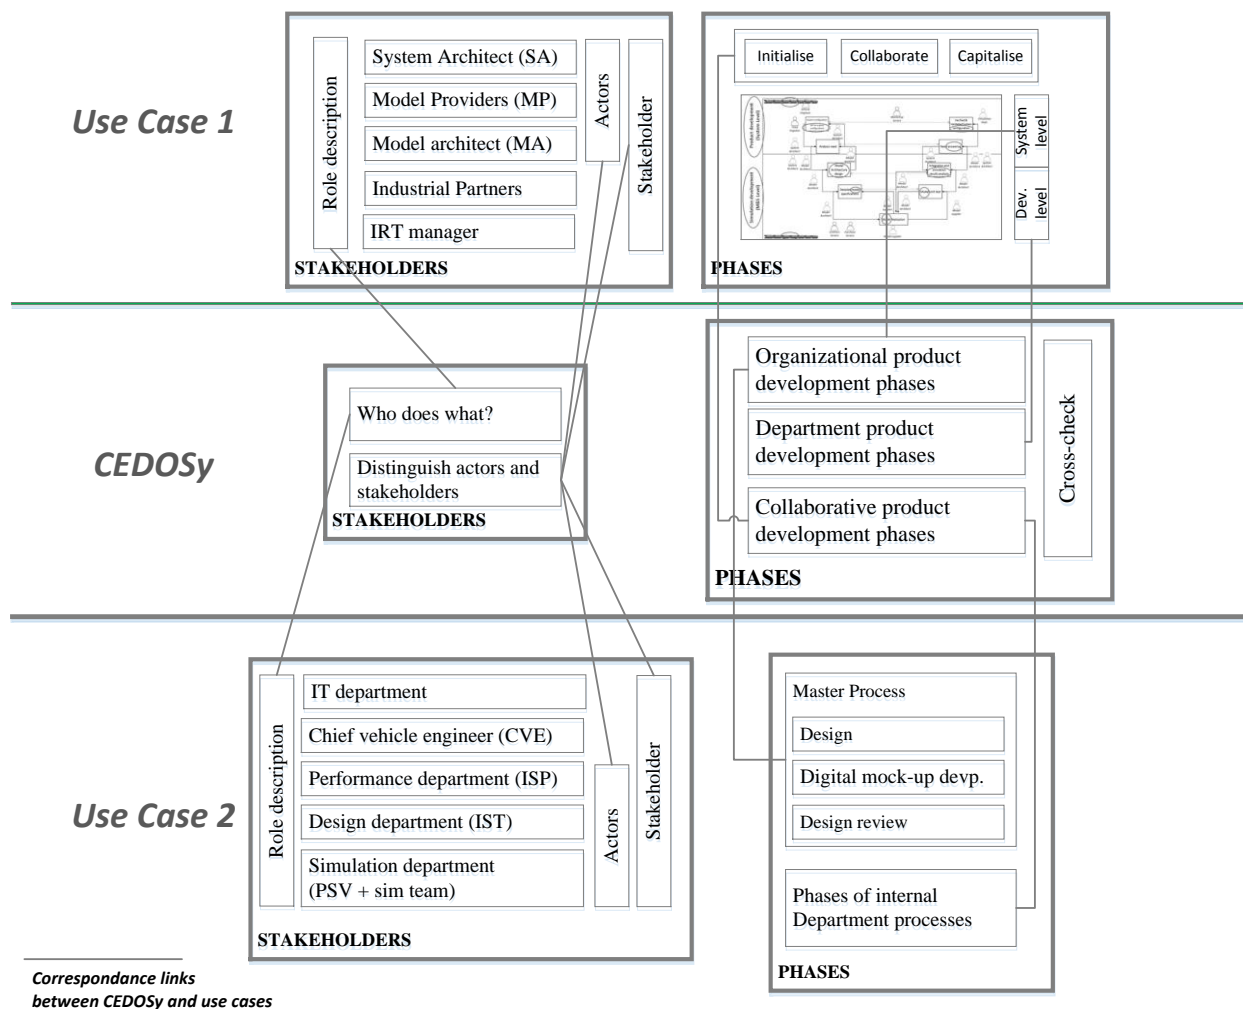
Use Case 1

Role description

System Architect (SA)

Model Providers (MP)

Model architect (MA)

Industrial Partners

IRT manager

Actors

Stakeholder

STAKEHOLDERS

Initialise

Collaborate

Capitalise

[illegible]

System level

Dev. level

PHASES

CEDOSy

Who does what?

Distinguish actors and stakeholders

STAKEHOLDERS

Organizational product development phases

Department product development phases

Collaborative product development phases

Cross-check

PHASES

Use Case 2

Role description

IT department

Chief vehicle engineer (CVE)

Performance department (ISP)

Design department (IST)

Simulation department (PSV + sim team)

Actors

Stakeholder

STAKEHOLDERS

Master Process

Design

Digital mock-up devp.

Design review

Phases of internal Department processes

PHASES

Correspondance links between CEDOSy and use cases